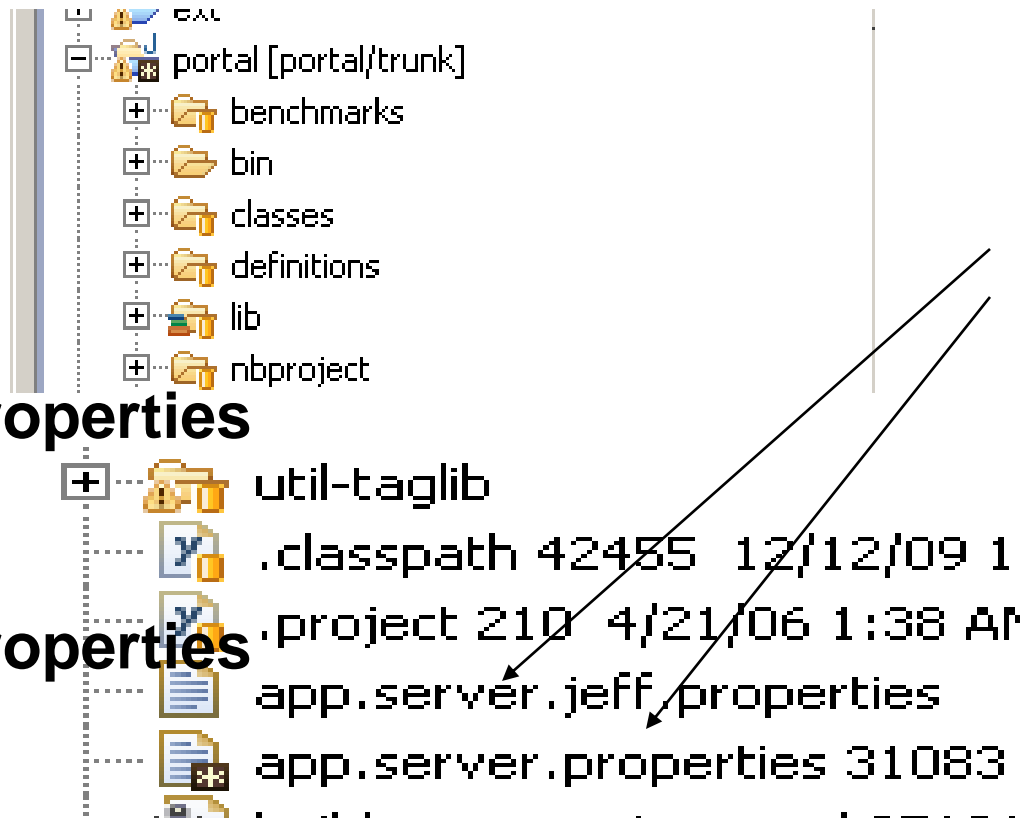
ext
portal [portal/trunk]
benchmarks
bin
classes
definitions
lib
nbproject
roperties
util-taglib
.classpath 42455 12/12/09 1
.project 210 4/21/06 1:38 AM
roperties
app.server.jeff.properties
app.server.properties 31083